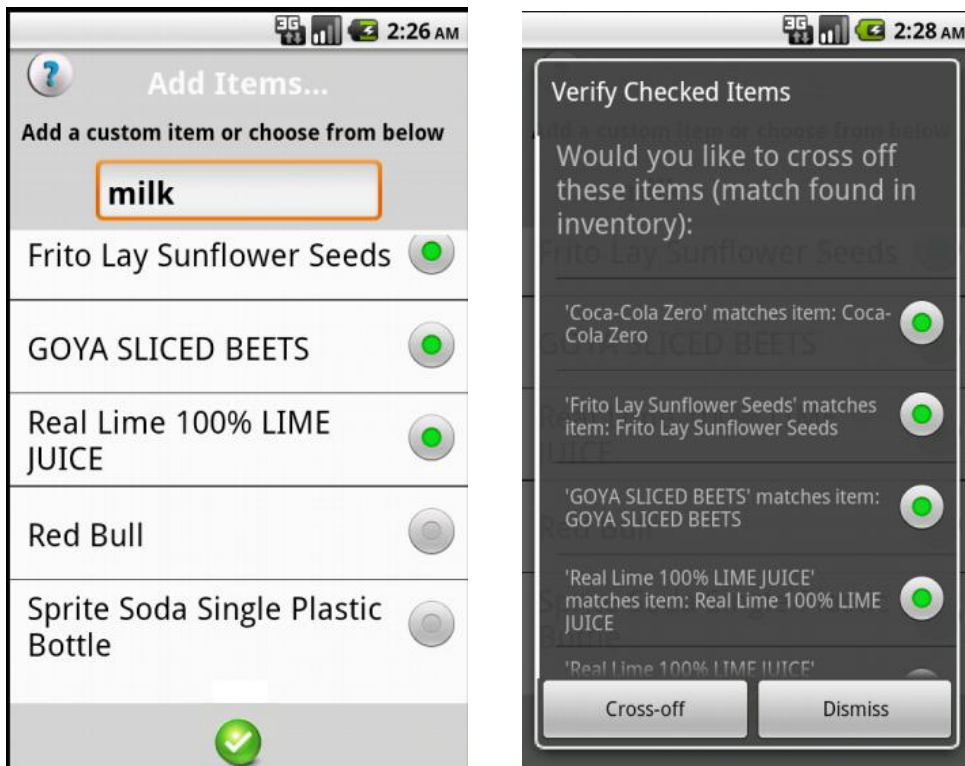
3G 2:26 AM

Add Items...

Add a custom item or choose from below

milk

Frito Lay Sunflower Seeds

GOYA SLICED BEETS

Real Lime 100% LIME JUICE

Red Bull

Sprite Soda Single Plastic Bottle

3G 2:28 AM

Verify Checked Items

Would you like to cross off these items (match found in inventory):

'Coca-Cola Zero' matches item: Coca-Cola Zero

'Frito Lay Sunflower Seeds' matches item: Frito Lay Sunflower Seeds

'GOYA SLICED BEETS' matches item: GOYA SLICED BEETS

'Real Lime 100% LIME JUICE' matches item: Real Lime 100% LIME JUICE

'Real Lime 100% LIME JUICE'

Cross-off

Dismiss